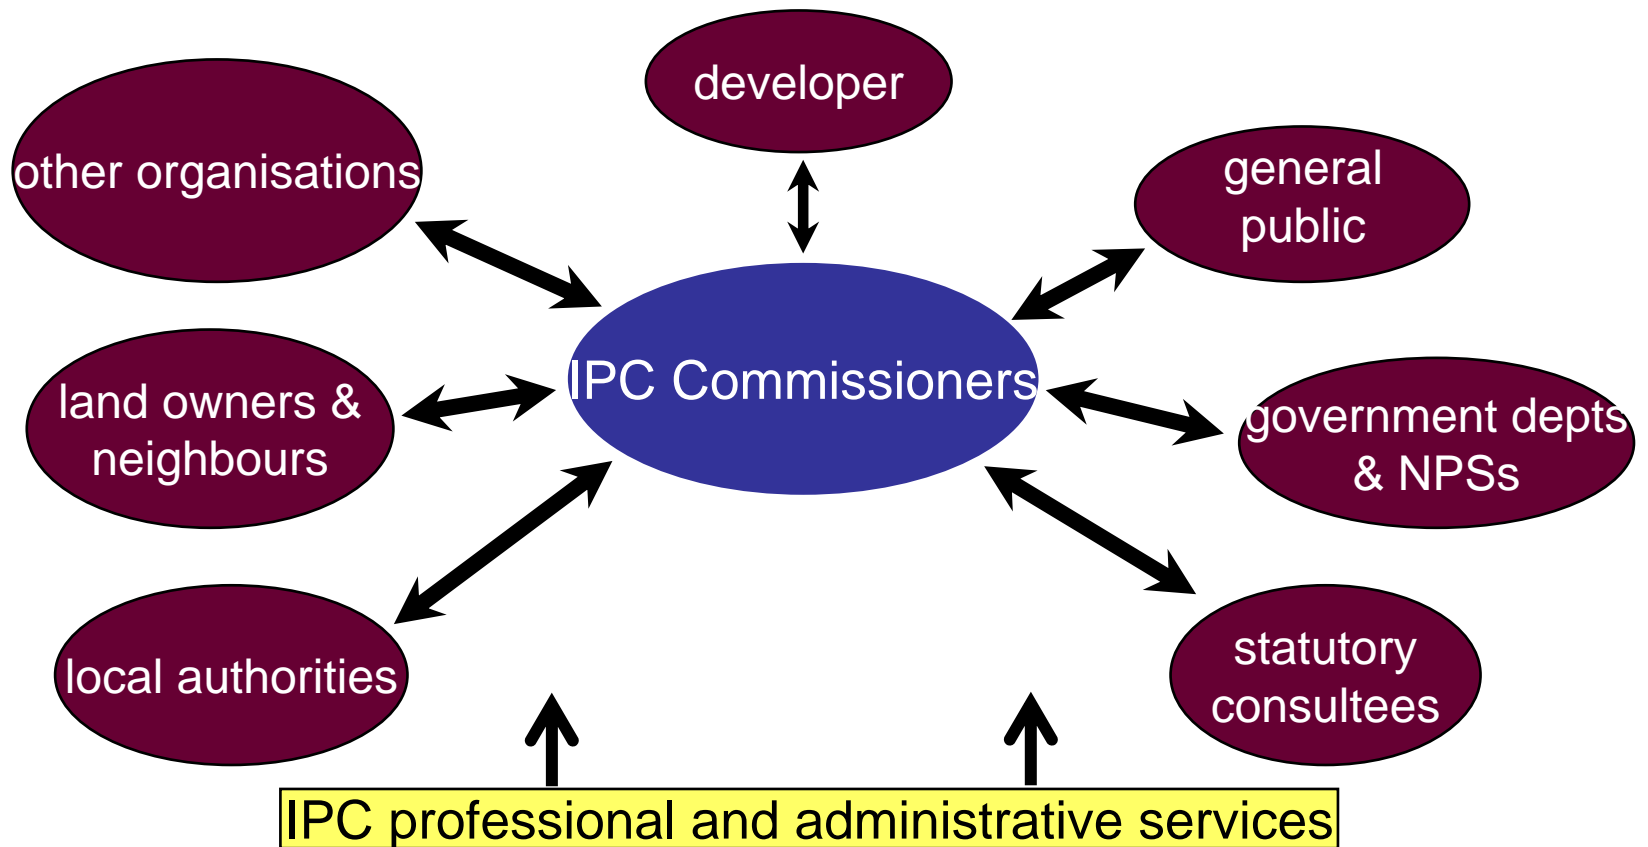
developer

other organisations

general public

IPC Commissioners

land owners & neighbours

government depts & NPSs

local authorities

statutory consultees

IPC professional and administrative services